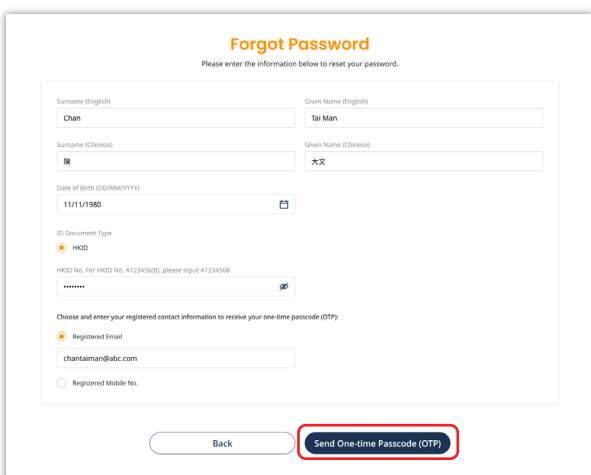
Forgot Password

Please enter the information below to reset your password.

Surname (English)
Chan

Given Name (English)
Tai Man

Surname (Chinese)
陳

Given Name (Chinese)
大文

Date of Birth (DD/MM/YYYY)
11/11/1980

ID Document Type
HKID

HKID No. For HKID No. A123456(B), please input A123456B
••••••••

Choose and enter your registered contact information to receive your one-time passcode (OTP):

Registered Email
chantaiman@abc.com

Registered Mobile No.

Back

Send One-time Passcode (OTP)